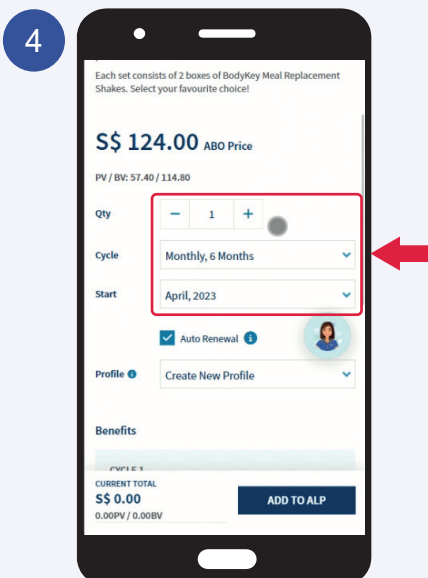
4

Each set consists of 2 boxes of BodyKey Meal Replacement Shakes. Select your favourite choice!

S$ 124.00 ABO Price

PV / BV: 57.40 / 114.80

Qty − 1 +

Cycle Monthly, 6 Months

Start April, 2023

Auto Renewal

Profile Create New Profile

Benefits

CYCLE 1

CURRENT TOTAL
S$ 0.00
0.00PV / 0.00BV

ADD TO ALP